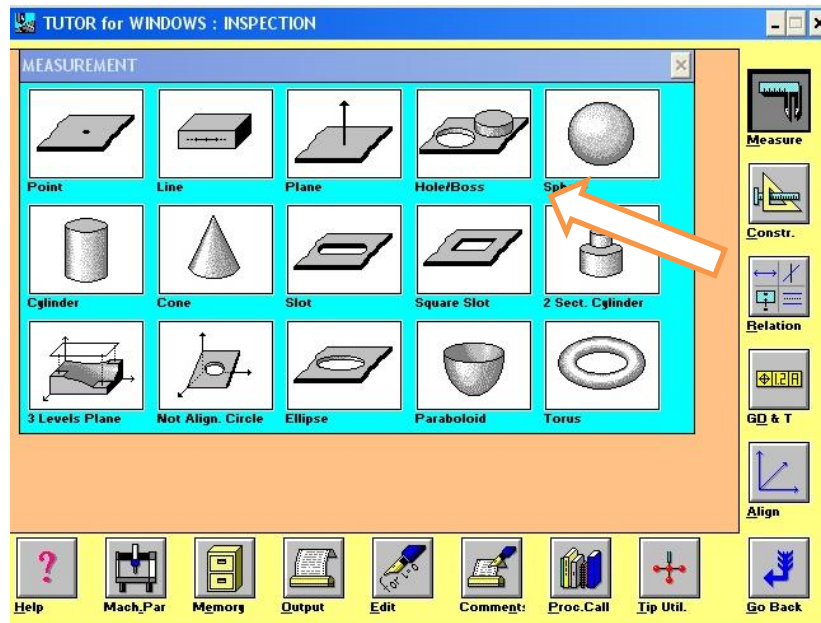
TUTOR for WINDOWS : INSPECTION

MEASUREMENT

Point
Line
Plane
Hole/Boss
Sph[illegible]

Cylinder
Cone
Slot
Square Slot
2 Sect. Cylinder

3 Levels Plane
Not Align. Circle
Ellipse
Paraboloid
Torus

Measure
Constr.
Relation
GD & T
Align

Help
Mach.Par
Memory
Output
Edit
Comments
Proc.Call
Tip Util.
Go Back